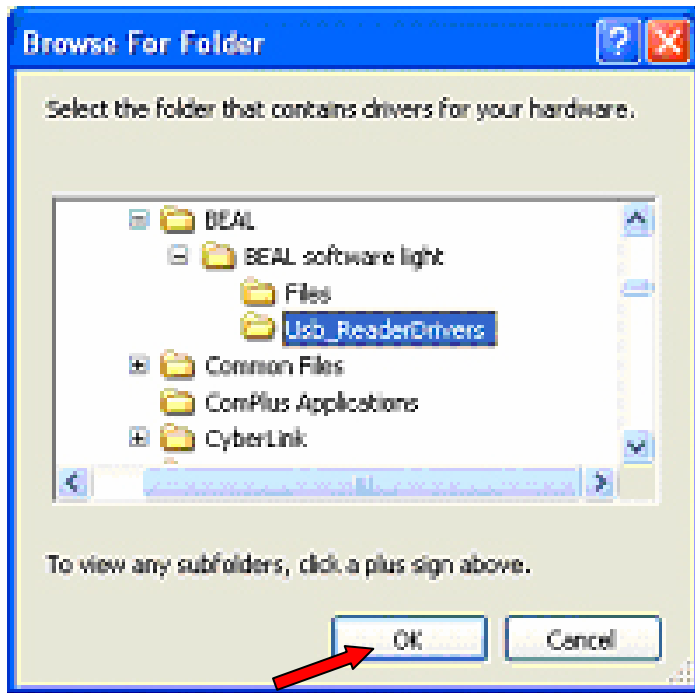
Browse For Folder

Select the folder that contains drivers for your hardware.

BEAL
BEAL software light
Files
Usb_ReaderDrivers
Common Files
ComPlus Applications
CyberLink

To view any subfolders, click a plus sign above.

OK
Cancel